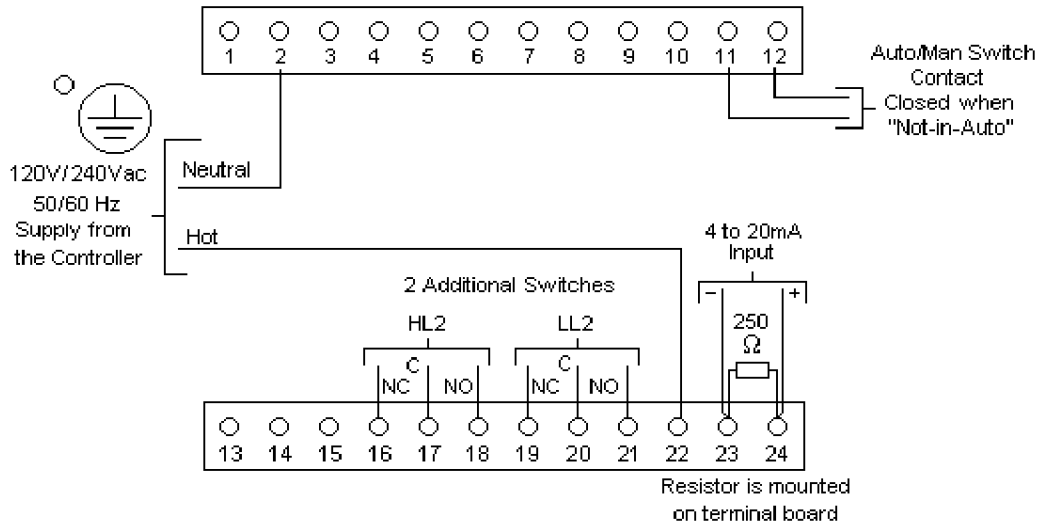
1 2 3 4 5 6 7 8 9 10 11 12

Auto/Man Switch Contact Closed when "Not-in-Auto"

120V/240Vac 50/60 Hz Supply from the Controller

Neutral

Hot

4 to 20mA Input

− +

250 Ω

2 Additional Switches

HL2

C

NC NO

LL2

C

NC NO

13 14 15 16 17 18 19 20 21 22 23 24

Resistor is mounted on terminal board